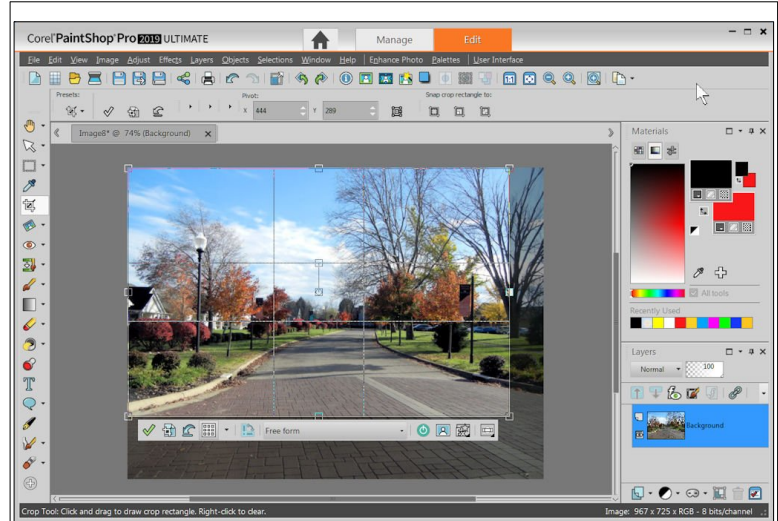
Corel PaintShop Pro 2019 ULTIMATE

Manage

Edit

File Edit View Image Adjust Effects Layers Objects Selections Window Help Enhance Photo Palettes User Interface

Presets:

Pivot:

X 444

Y 289

Snap crop rectangle to:

Image8* @ 74% (Background)

Free form

Materials

All tools

Recently Used

Layers

Normal

100

Background

Crop Tool: Click and drag to draw crop rectangle. Right-click to clear.

Image: 967 x 725 x RGB - 8 bits/channel